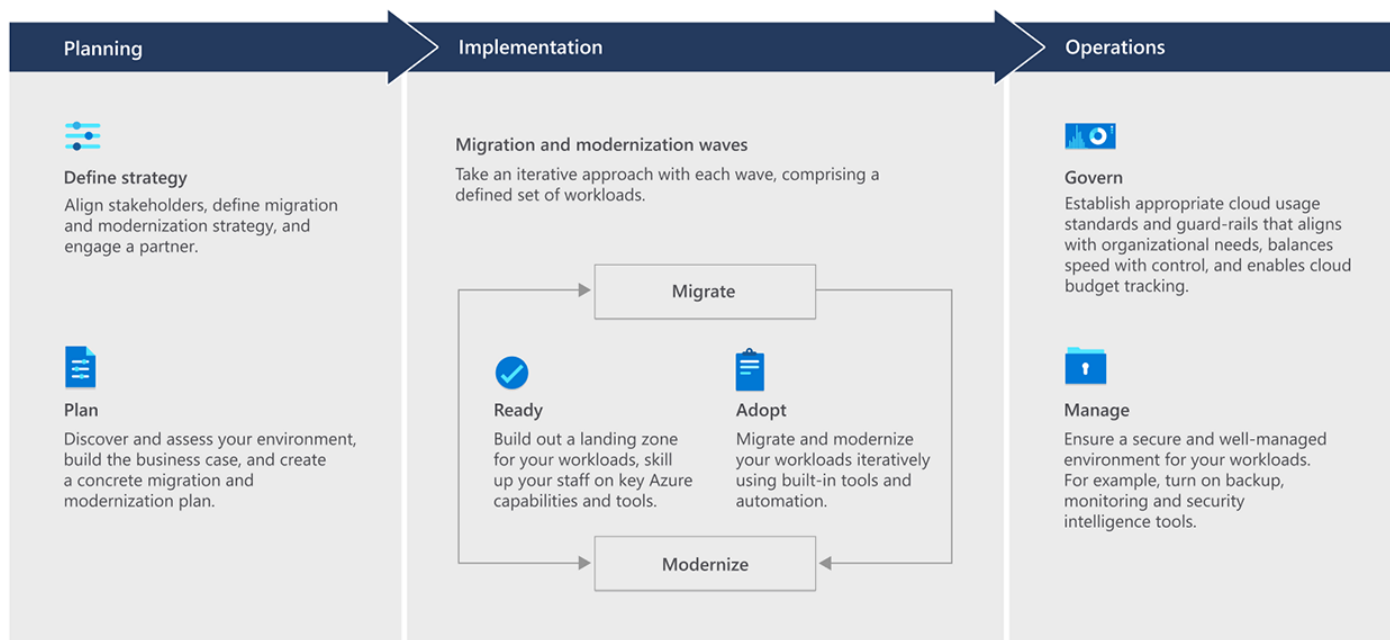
Planning

Define strategy
Align stakeholders, define migration and modernization strategy, and engage a partner.

Plan
Discover and assess your environment, build the business case, and create a concrete migration and modernization plan.

Implementation

Migration and modernization waves
Take an iterative approach with each wave, comprising a defined set of workloads.

Migrate

Ready
Build out a landing zone for your workloads, skill up your staff on key Azure capabilities and tools.

Adopt
Migrate and modernize your workloads iteratively using built-in tools and automation.

Modernize

Operations

Govern
Establish appropriate cloud usage standards and guard-rails that aligns with organizational needs, balances speed with control, and enables cloud budget tracking.

Manage
Ensure a secure and well-managed environment for your workloads. For example, turn on backup, monitoring and security intelligence tools.